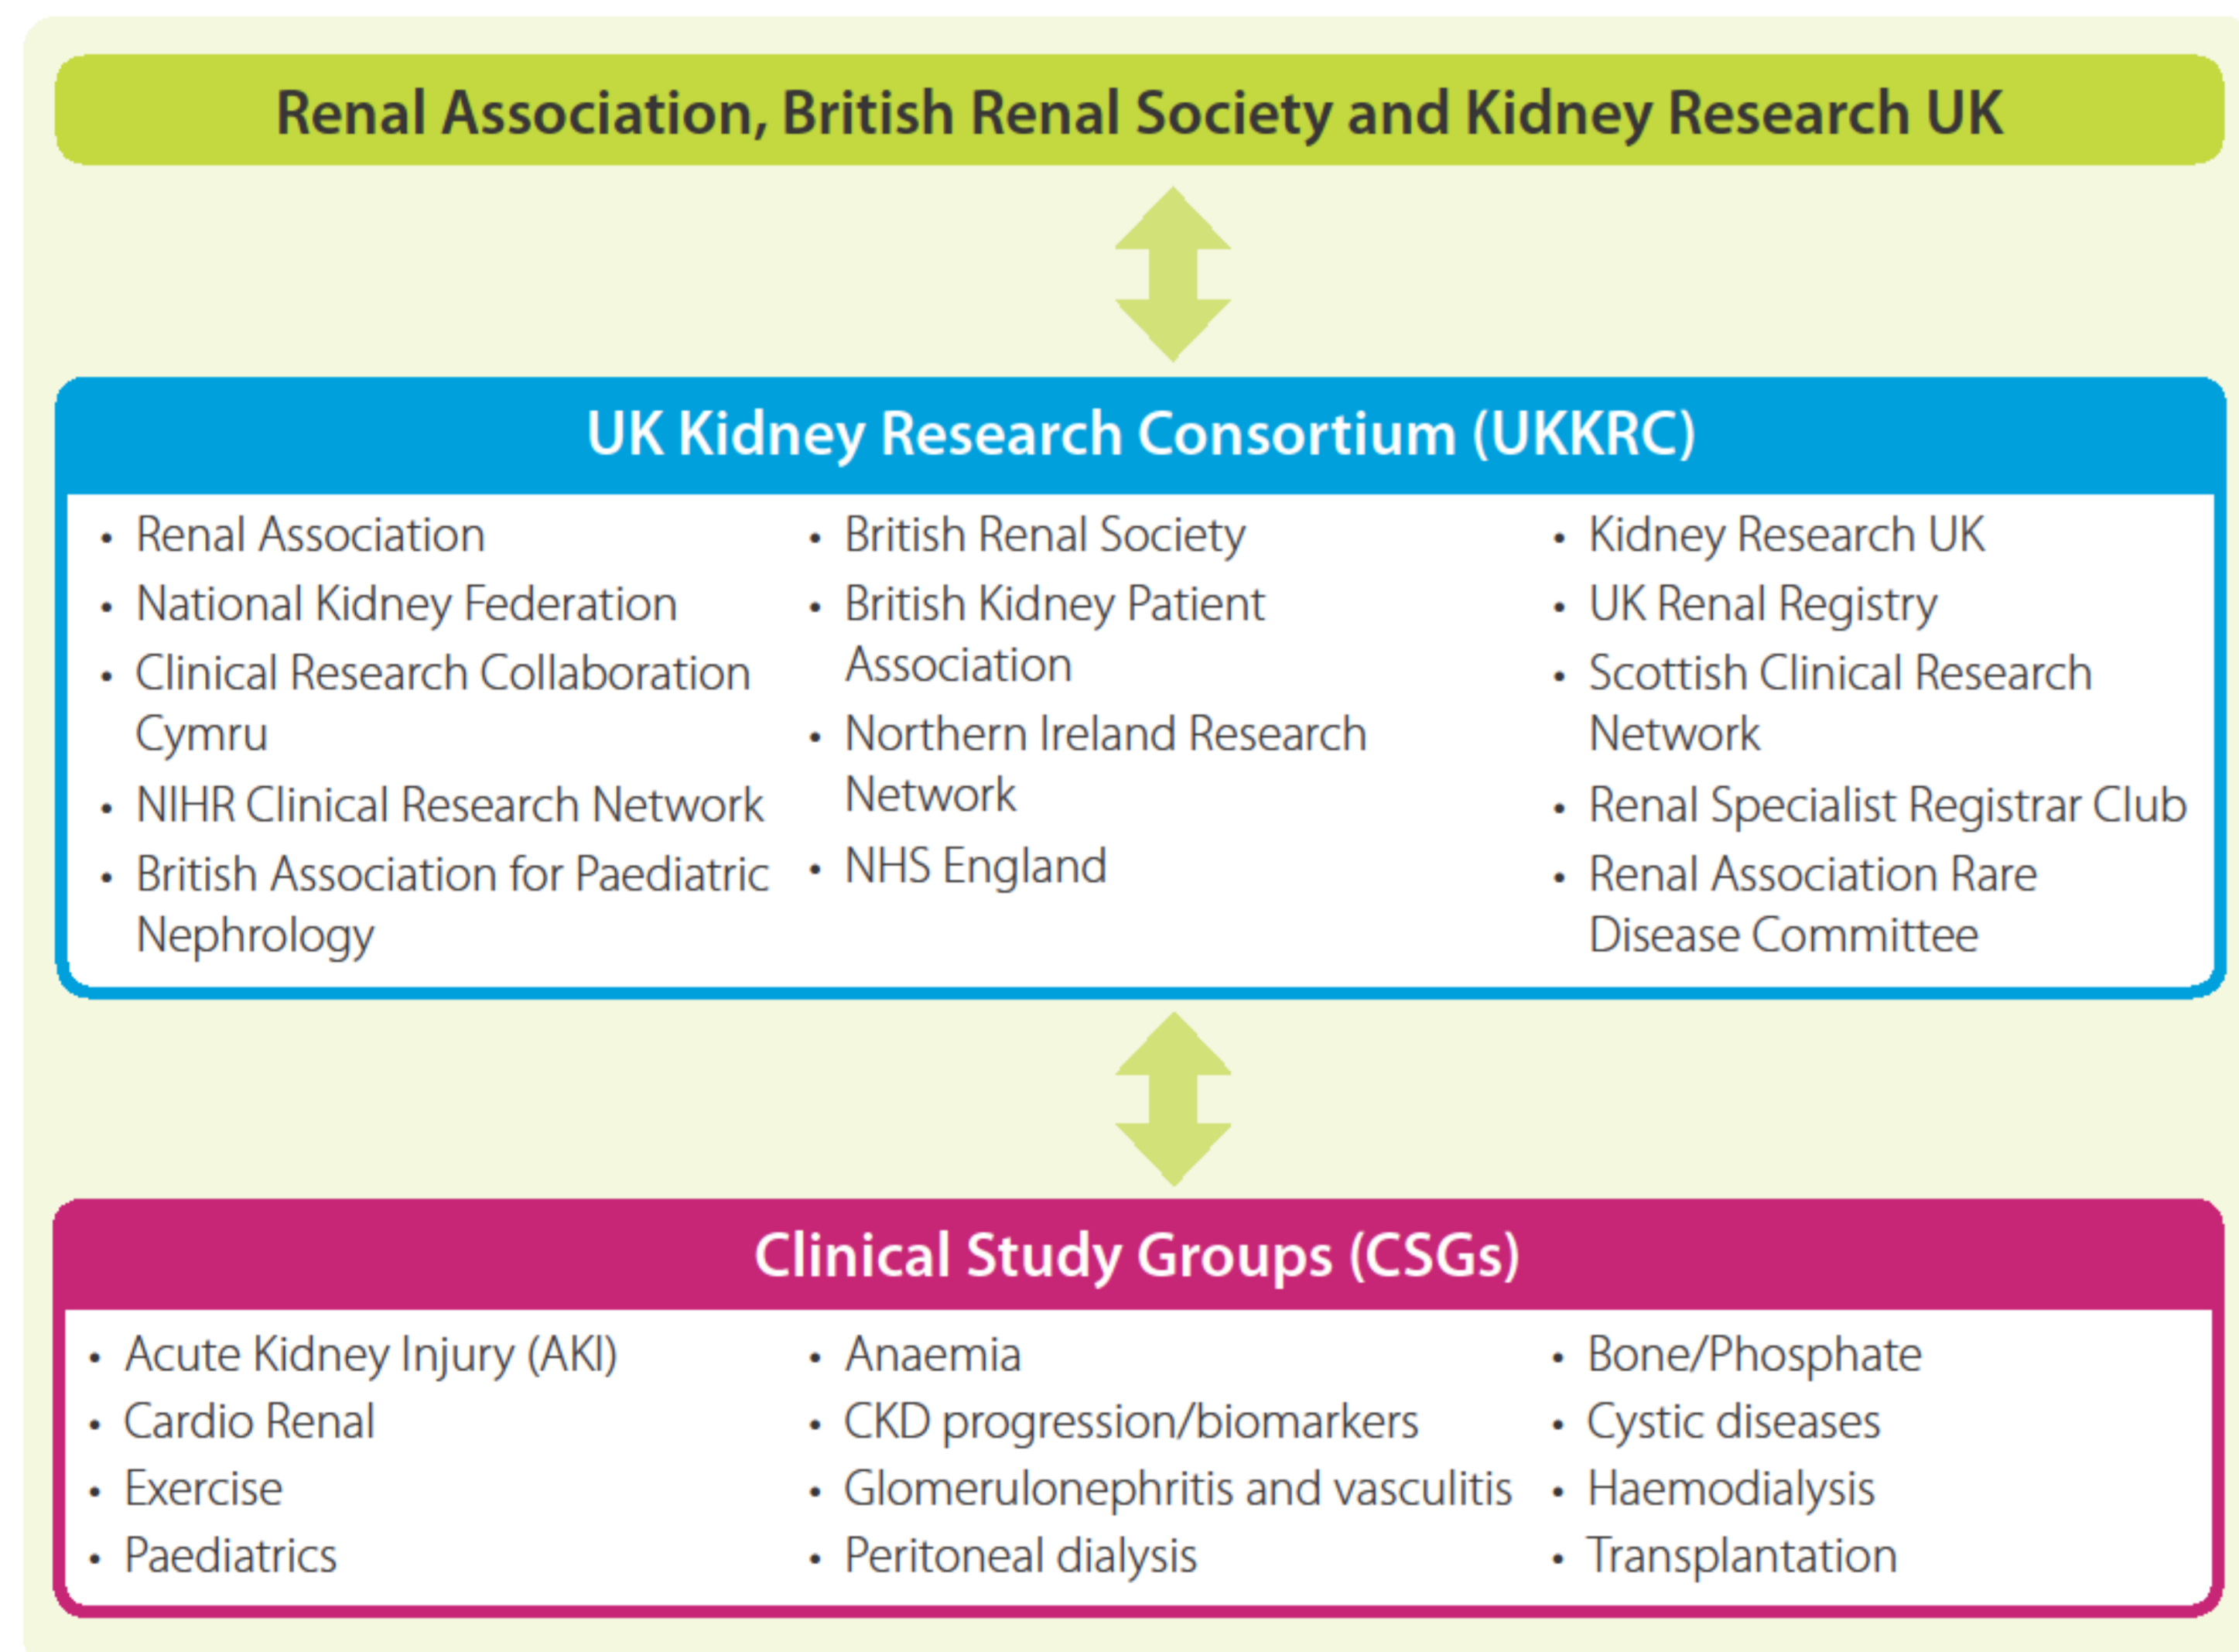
Renal Association, British Renal Society and Kidney Research UK

UK Kidney Research Consortium (UKKRC)

- Renal Association
- National Kidney Federation
- Clinical Research Collaboration Cymru
- NIHR Clinical Research Network
- British Association for Paediatric Nephrology

- British Renal Society
- British Kidney Patient Association
- Northern Ireland Research Network
- NHS England

- Kidney Research UK
- UK Renal Registry
- Scottish Clinical Research Network
- Renal Specialist Registrar Club
- Renal Association Rare Disease Committee

Clinical Study Groups (CSGs)

- Acute Kidney Injury (AKI)
- Cardio Renal
- Exercise
- Paediatrics

- Anaemia
- CKD progression/biomarkers
- Glomerulonephritis and vasculitis
- Peritoneal dialysis

- Bone/Phosphate
- Cystic diseases
- Haemodialysis
- Transplantation